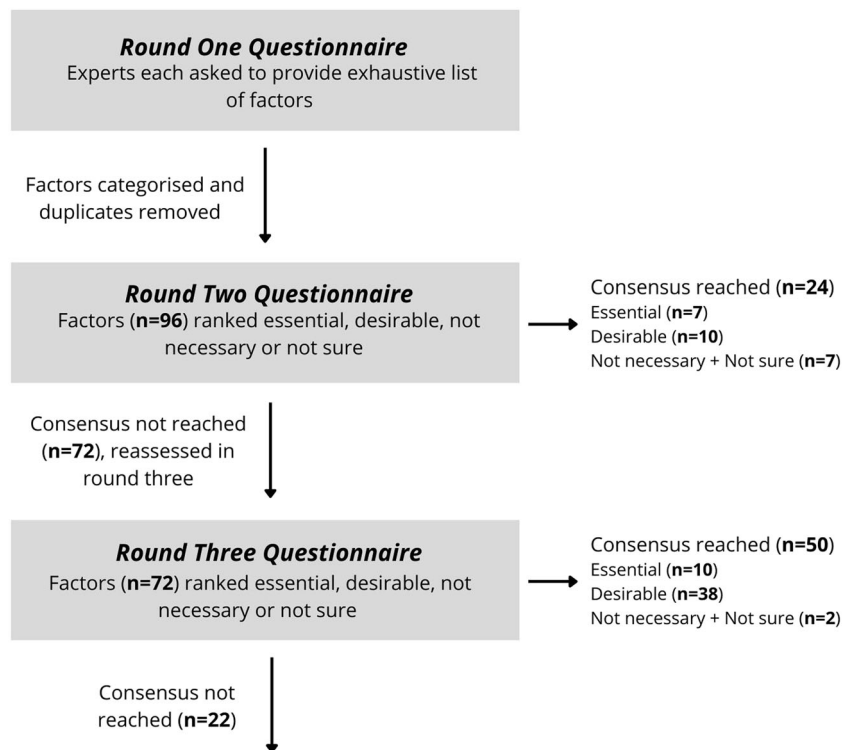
**Round One Questionnaire**
Experts each asked to provide exhaustive list of factors

Factors categorised and duplicates removed

**Round Two Questionnaire**
Factors (**n=96**) ranked essential, desirable, not necessary or not sure

Consensus reached (**n=24**)
Essential (**n=7**)
Desirable (**n=10**)
Not necessary + Not sure (**n=7**)

Consensus not reached (**n=72**), reassessed in round three

**Round Three Questionnaire**
Factors (**n=72**) ranked essential, desirable, not necessary or not sure

Consensus reached (**n=50**)
Essential (**n=10**)
Desirable (**n=38**)
Not necessary + Not sure (**n=2**)

Consensus not reached (**n=22**)